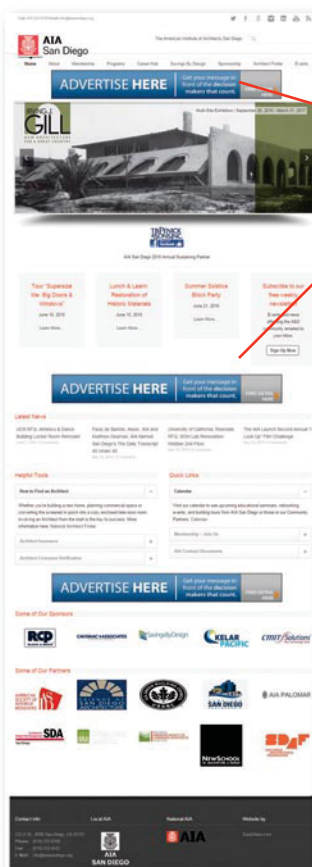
AIA San Diego

The American Institute of Architects San Diego

Home About Membership Programs Career Hub Sponsorship Architect Finder Events

ADVERTISE HERE Get your message in front of the decision makers that count.

IRVING J. GILL

Tour "Supersize Me: Big Doors & Windows"

Lunch & Learn Restoration of Historic Materials

Summer Solstice Block Party

Subscribe to our free weekly newsletter

Sign Up Now

ADVERTISE HERE Get your message in front of the decision makers that count.

Latest News

Helpful Tools

How to Find an Architect

Quick Links

Calendar

ADVERTISE HERE Get your message in front of the decision makers that count.

Some of Our Sponsors

RCP

SwinglyDesign

KELAR PACIFIC

Some of Our Partners

SAN DIEGO

SDA

NewSchool

SDAF

AIA PALOMAR

Contact Info

Local AIA

National AIA

AIA SAN DIEGO

AIA

Website by